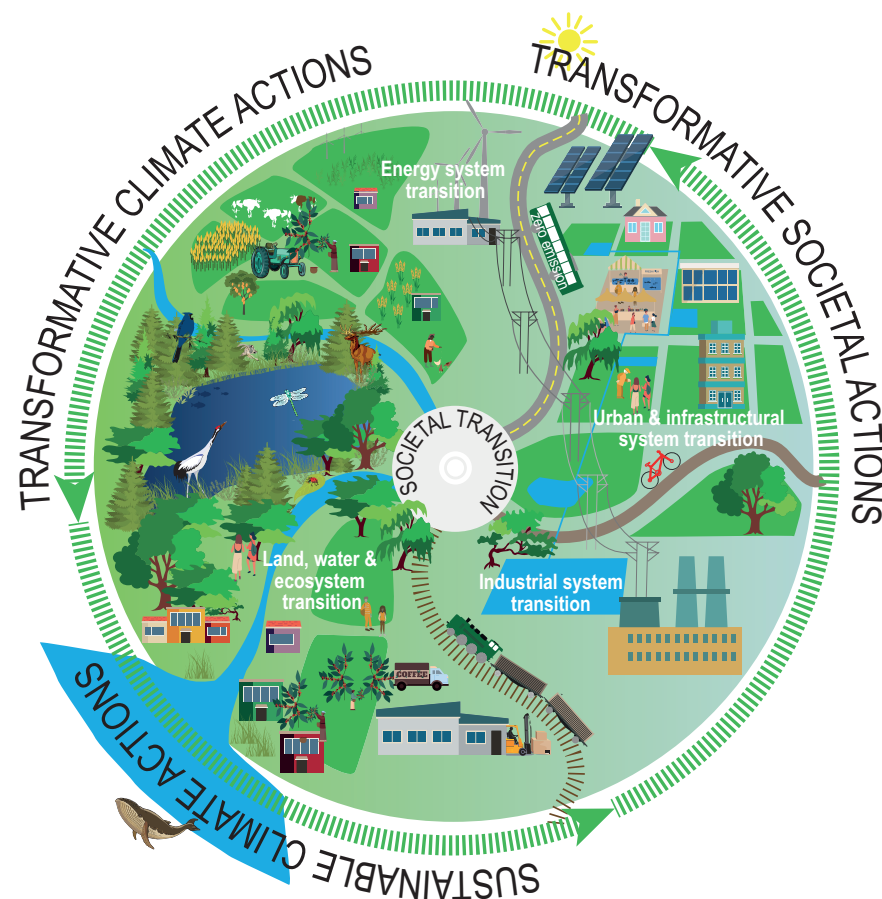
TRANSFORMATIVE CLIMATE ACTIONS

TRANSFORMATIVE SOCIETAL ACTIONS

SUSTAINABLE CLIMATE ACTIONS

Energy system transition

zero emission

Urban & infrastructural system transition

SOCIETAL TRANSITION

Land, water & ecosystem transition

Industrial system transition

COFFEE